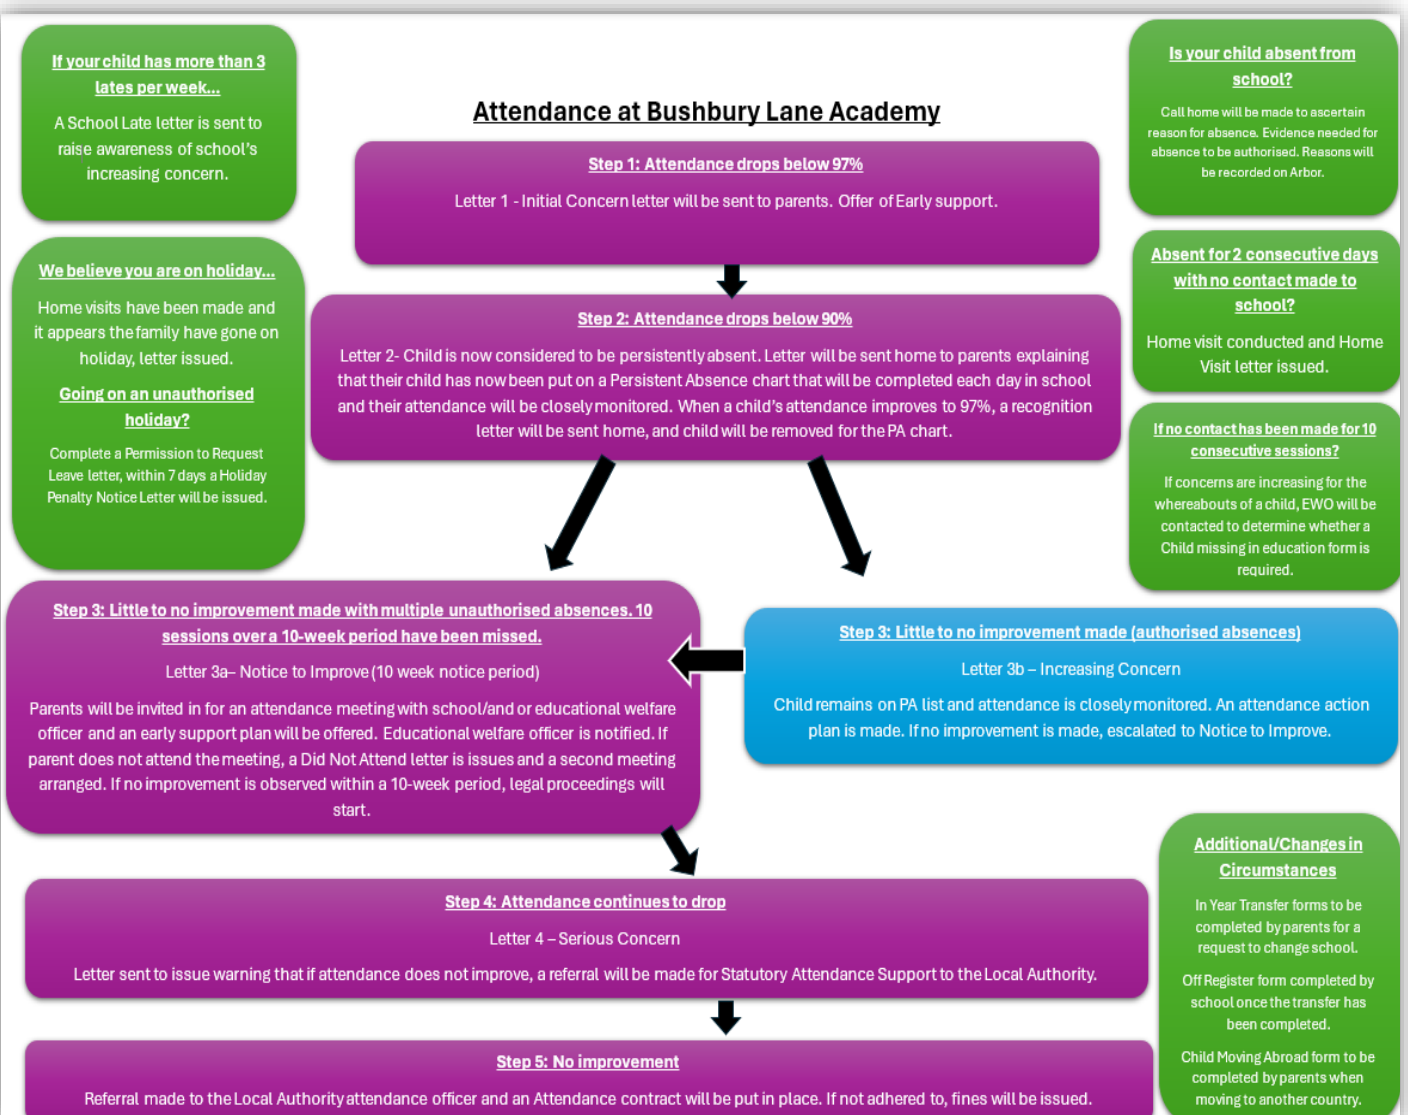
If your child has more than 3 lates per week...

A School Late letter is sent to raise awareness of school's increasing concern.

Attendance at Bushbury Lane Academy

Is your child absent from school?

Call home will be made to ascertain reason for absence. Evidence needed for absence to be authorised. Reasons will be recorded on Arbor.

Step 1: Attendance drops below 97%

Letter 1 - Initial Concern letter will be sent to parents. Offer of Early support.

We believe you are on holiday...

Home visits have been made and it appears the family have gone on holiday, letter issued.

Going on an unauthorised holiday?

Complete a Permission to Request Leave letter, within 7 days a Holiday Penalty Notice Letter will be issued.

Absent for 2 consecutive days with no contact made to school?

Home visit conducted and Home Visit letter issued.

Step 2: Attendance drops below 90%

Letter 2- Child is now considered to be persistently absent. Letter will be sent home to parents explaining that their child has now been put on a Persistent Absence chart that will be completed each day in school and their attendance will be closely monitored. When a child's attendance improves to 97%, a recognition letter will be sent home, and child will be removed for the PA chart.

If no contact has been made for 10 consecutive sessions?

If concerns are increasing for the whereabouts of a child, EWO will be contacted to determine whether a Child missing in education form is required.

Step 3: Little to no improvement made with multiple unauthorised absences. 10 sessions over a 10-week period have been missed.

Letter 3a– Notice to Improve (10 week notice period)

Parents will be invited in for an attendance meeting with school/and or educational welfare officer and an early support plan will be offered. Educational welfare officer is notified. If parent does not attend the meeting, a Did Not Attend letter is issues and a second meeting arranged. If no improvement is observed within a 10-week period, legal proceedings will start.

Step 3: Little to no improvement made (authorised absences)

Letter 3b – Increasing Concern

Child remains on PA list and attendance is closely monitored. An attendance action plan is made. If no improvement is made, escalated to Notice to Improve.

Additional/Changes in Circumstances

In Year Transfer forms to be completed by parents for a request to change school.

Off Register form completed by school once the transfer has been completed.

Child Moving Abroad form to be completed by parents when moving to another country.

Step 4: Attendance continues to drop

Letter 4 – Serious Concern

Letter sent to issue warning that if attendance does not improve, a referral will be made for Statutory Attendance Support to the Local Authority.

Step 5: No improvement

Referral made to the Local Authority attendance officer and an Attendance contract will be put in place. If not adhered to, fines will be issued.